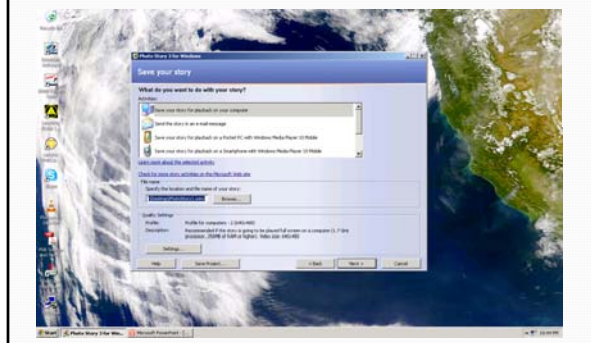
Photo Story 3 for Windows

Save your story

What do you want to do with your story?

Activities:

Save your story for playback on your computer

Send the story in an e-mail message

Save your story for playback on a Pocket PC with Windows Media Player 10 Mobile

Save your story for playback on a Smartphone with Windows Media Player 10 Mobile

Learn more about the selected activity

Check for more story activities on the Microsoft Web site

File name

Specify the location and file name of your story:

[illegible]

Browse...

Quality Settings

Profile: Profile for computers - 2 (640x480)

Description: Recommended if the story is going to be played full screen on a computer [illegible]

Settings...

Help

Save Project...

< Back

Next >

Cancel

Start

Photo Story 3 for Win...

Microsoft PowerPoint

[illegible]